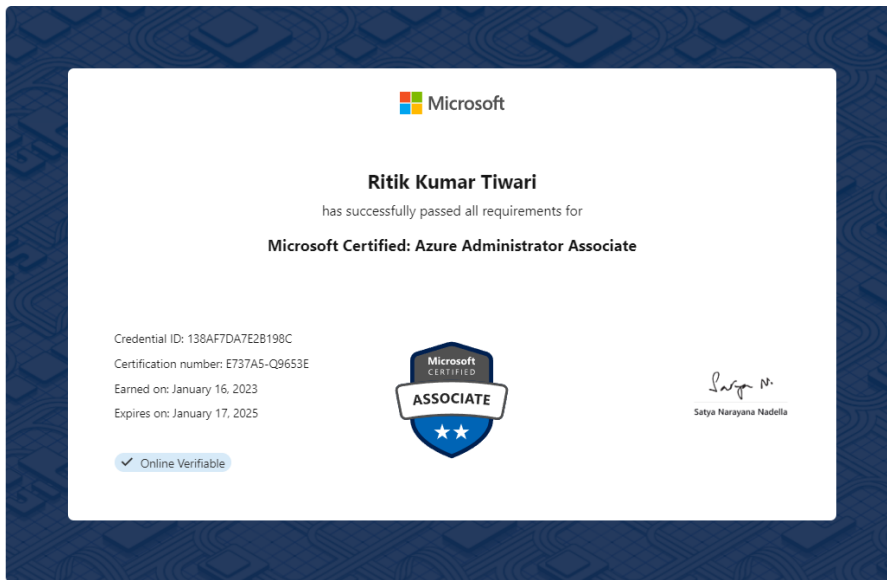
Microsoft

Ritik Kumar Tiwari

has successfully passed all requirements for

Microsoft Certified: Azure Administrator Associate

Credential ID: 138AF7DA7E2B198C

Certification number: E737A5-Q9653E

Earned on: January 16, 2023

Expires on: January 17, 2025

Microsoft CERTIFIED ASSOCIATE

Satya Narayana Nadella

✓ Online Verifiable